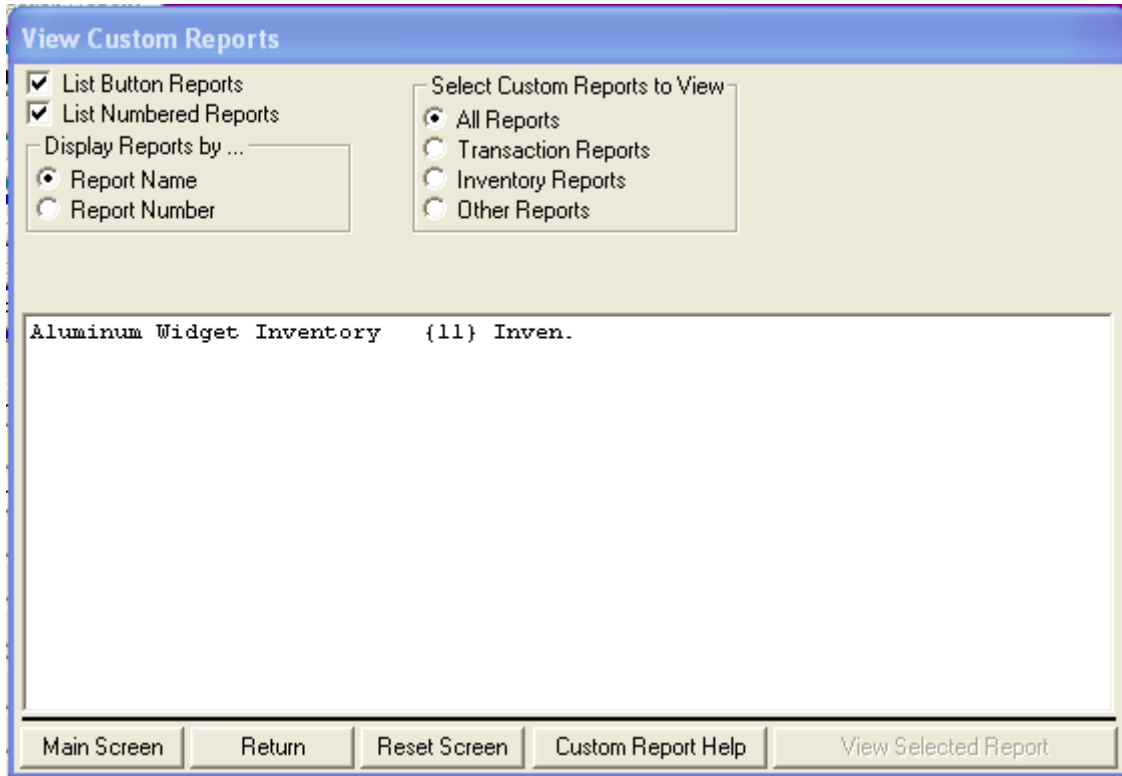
View Custom Reports

List Button Reports
List Numbered Reports

Display Reports by ...
Report Name
Report Number

Select Custom Reports to View
All Reports
Transaction Reports
Inventory Reports
Other Reports

Aluminum Widget Inventory {11} Inven.

Main Screen | Return | Reset Screen | Custom Report Help | View Selected Report